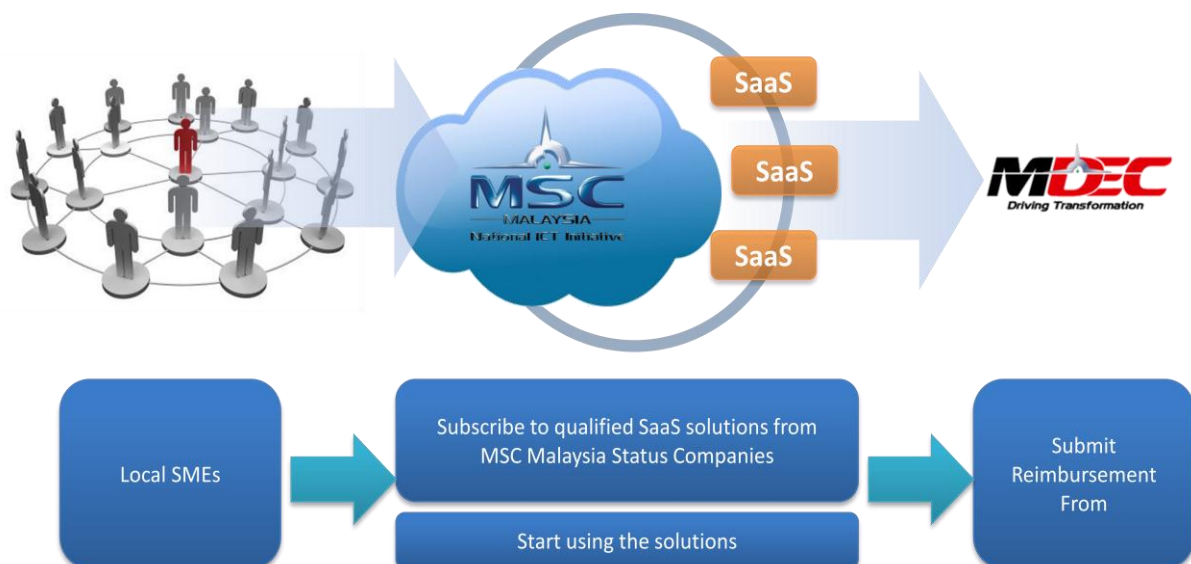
MSC
MALAYSIA
National ICT Initiative

SaaS

SaaS

SaaS

MDEC
Driving Transformation

Local SMEs

Subscribe to qualified SaaS solutions from MSC Malaysia Status Companies

Start using the solutions

Submit Reimbursement From